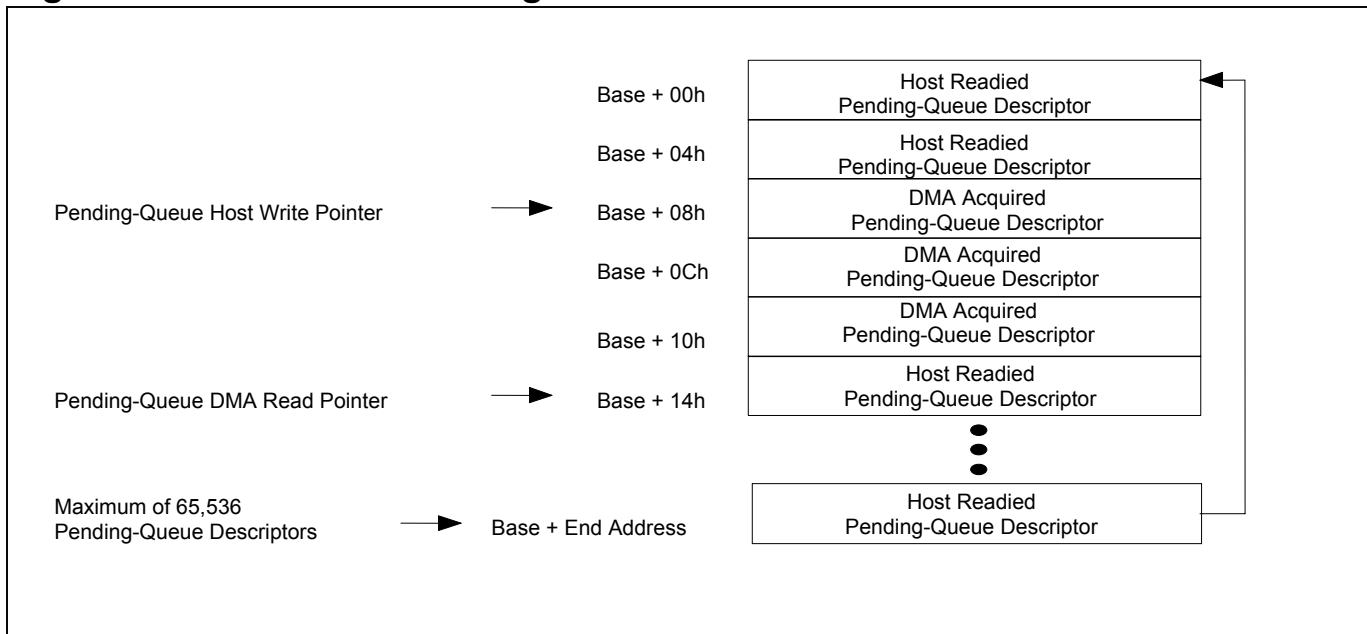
Base + 00h
Host Readied
Pending-Queue Descriptor

Base + 04h
Host Readied
Pending-Queue Descriptor

Pending-Queue Host Write Pointer
Base + 08h
DMA Acquired
Pending-Queue Descriptor

Base + 0Ch
DMA Acquired
Pending-Queue Descriptor

Base + 10h
DMA Acquired
Pending-Queue Descriptor

Pending-Queue DMA Read Pointer
Base + 14h
Host Readied
Pending-Queue Descriptor

Maximum of 65,536
Pending-Queue Descriptors
Base + End Address
Host Readied
Pending-Queue Descriptor